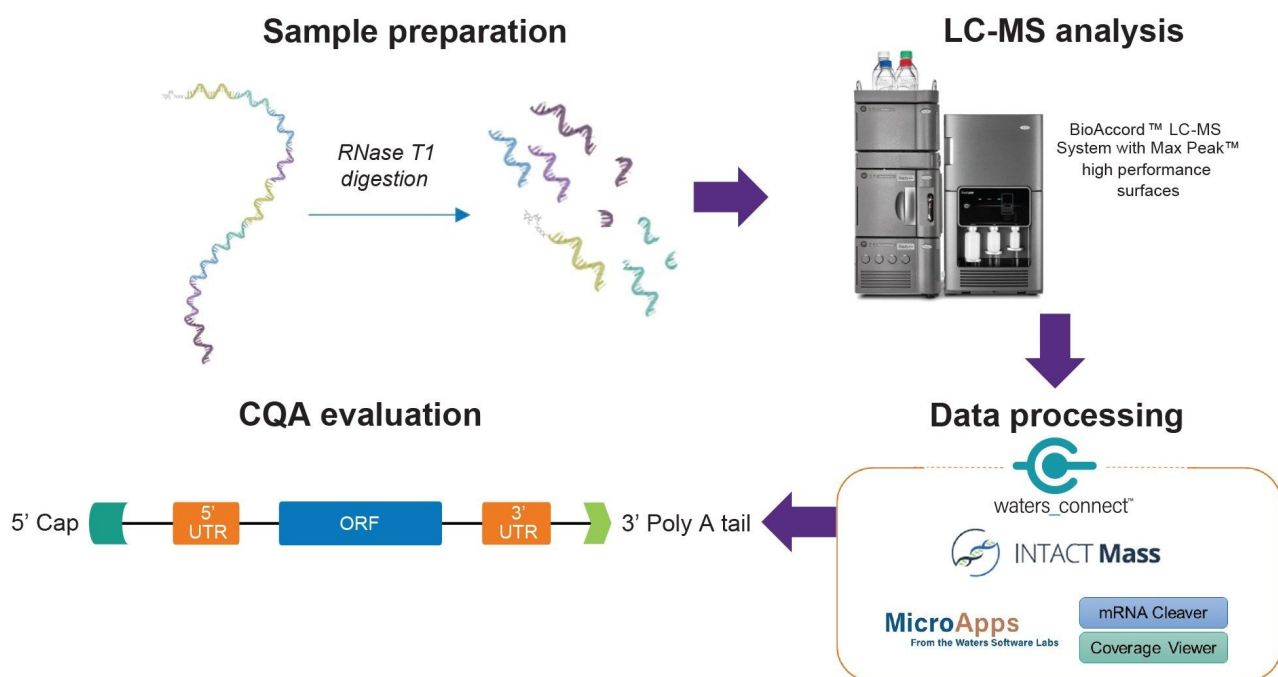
Sample preparation

RNase T1 digestion

LC-MS analysis

BioAccord™ LC-MS System with Max Peak™ high performance surfaces

CQA evaluation

Data processing

5' Cap

5' UTR

ORF

3' UTR

3' Poly A tail

waters_connect™

INTACT Mass

MicroApps
From the Waters Software Labs

mRNA Cleaver

Coverage Viewer